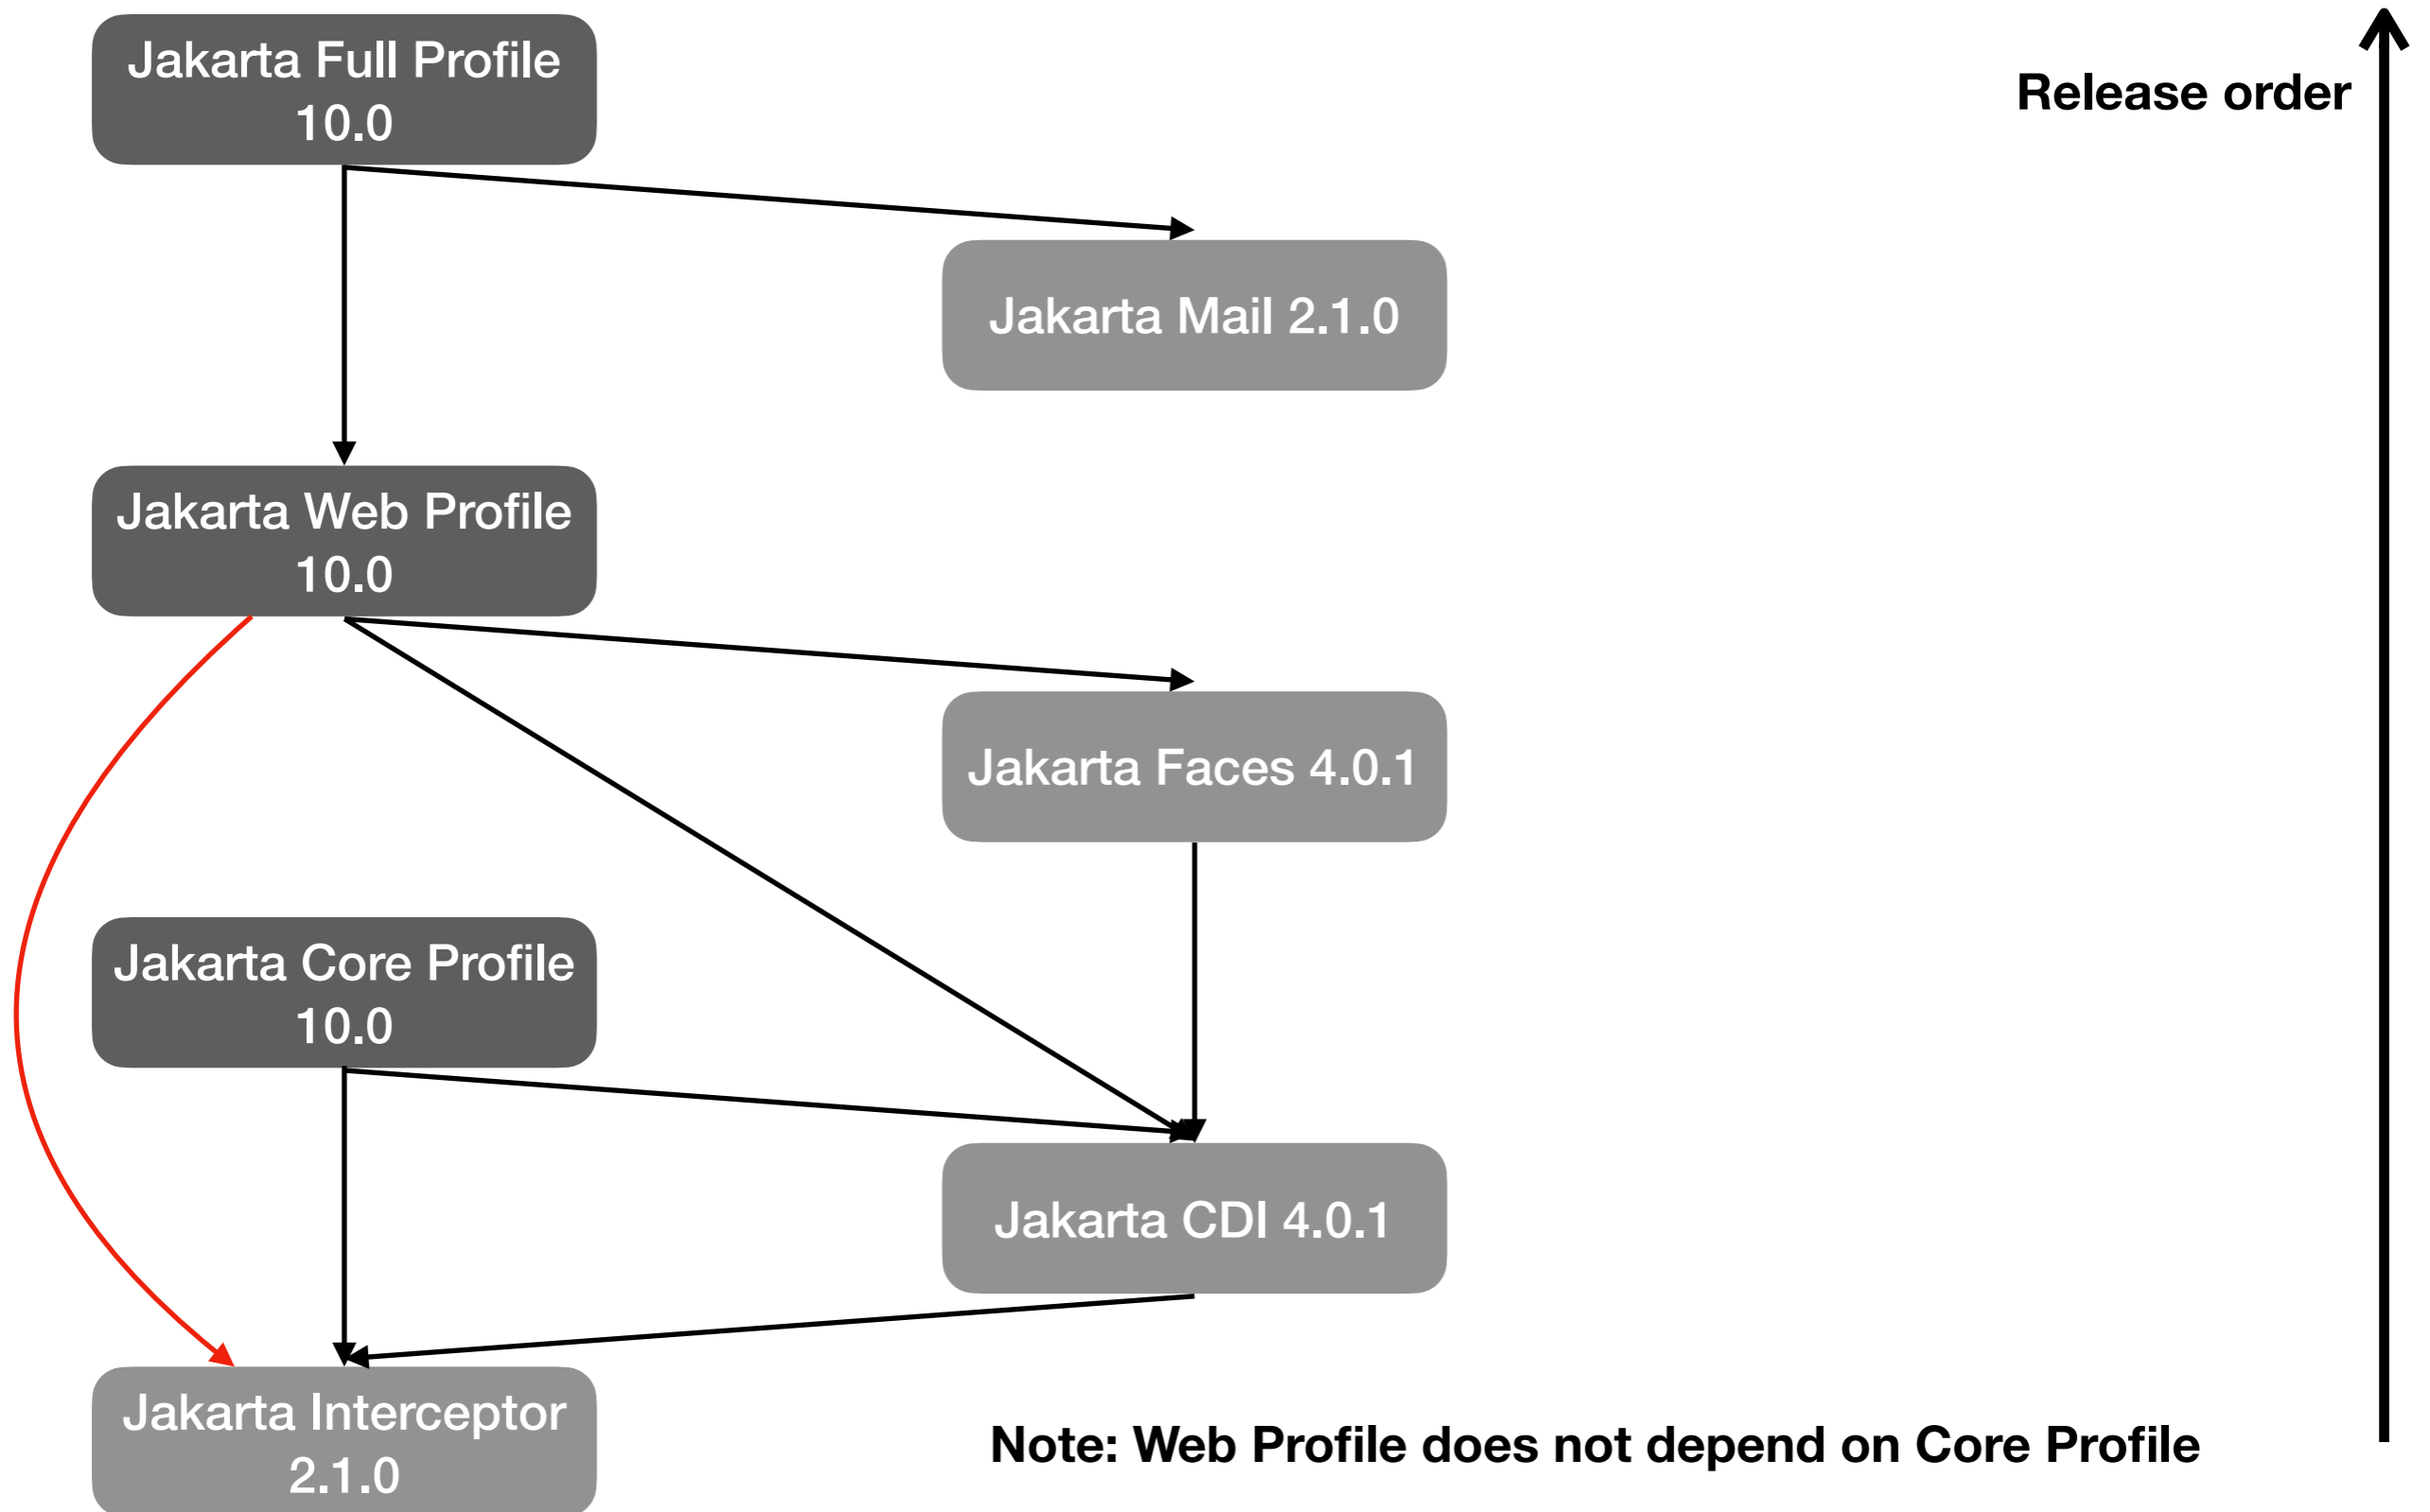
Jakarta Full Profile 10.0

Release order

Jakarta Mail 2.1.0

Jakarta Web Profile 10.0

Jakarta Faces 4.0.1

Jakarta Core Profile 10.0

Jakarta CDI 4.0.1

Jakarta Interceptor 2.1.0

Note: Web Profile does not depend on Core Profile